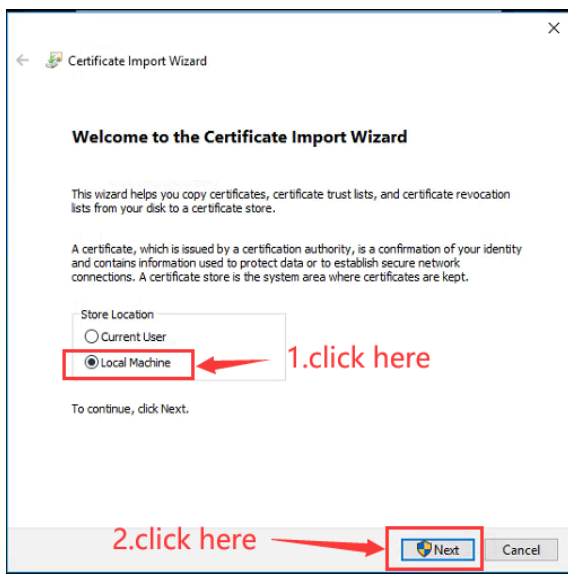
Certificate Import Wizard

Welcome to the Certificate Import Wizard

This wizard helps you copy certificates, certificate trust lists, and certificate revocation lists from your disk to a certificate store.

A certificate, which is issued by a certification authority, is a confirmation of your identity and contains information used to protect data or to establish secure network connections. A certificate store is the system area where certificates are kept.

Store Location
Current User
Local Machine

1.click here

To continue, click Next.

2.click here

Next
Cancel